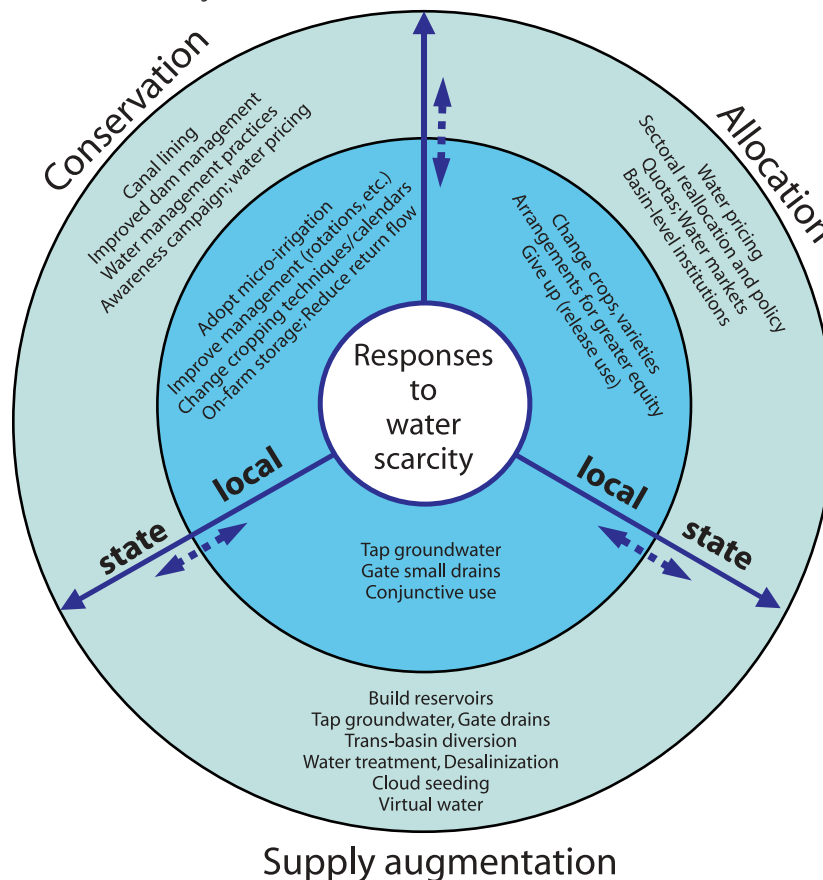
Conservation

Canal lining
Improved dam management
Water management practices
Awareness campaign; water pricing

Adopt micro-irrigation
Improve management (rotations, etc.)
Change cropping techniques/calendars
On-farm storage; Reduce return flow

Allocation

Water pricing
Sectoral reallocation and policy
Quotas; Water markets
Basin-level institutions

Change crops, varieties
Arrangements for greater equity
Give up (release use)

Responses to water scarcity

local
state
local
state

Tap groundwater
Gate small drains
Conjunctive use

Build reservoirs
Tap groundwater, Gate drains
Trans-basin diversion
Water treatment, Desalinization
Cloud seeding
Virtual water

Supply augmentation